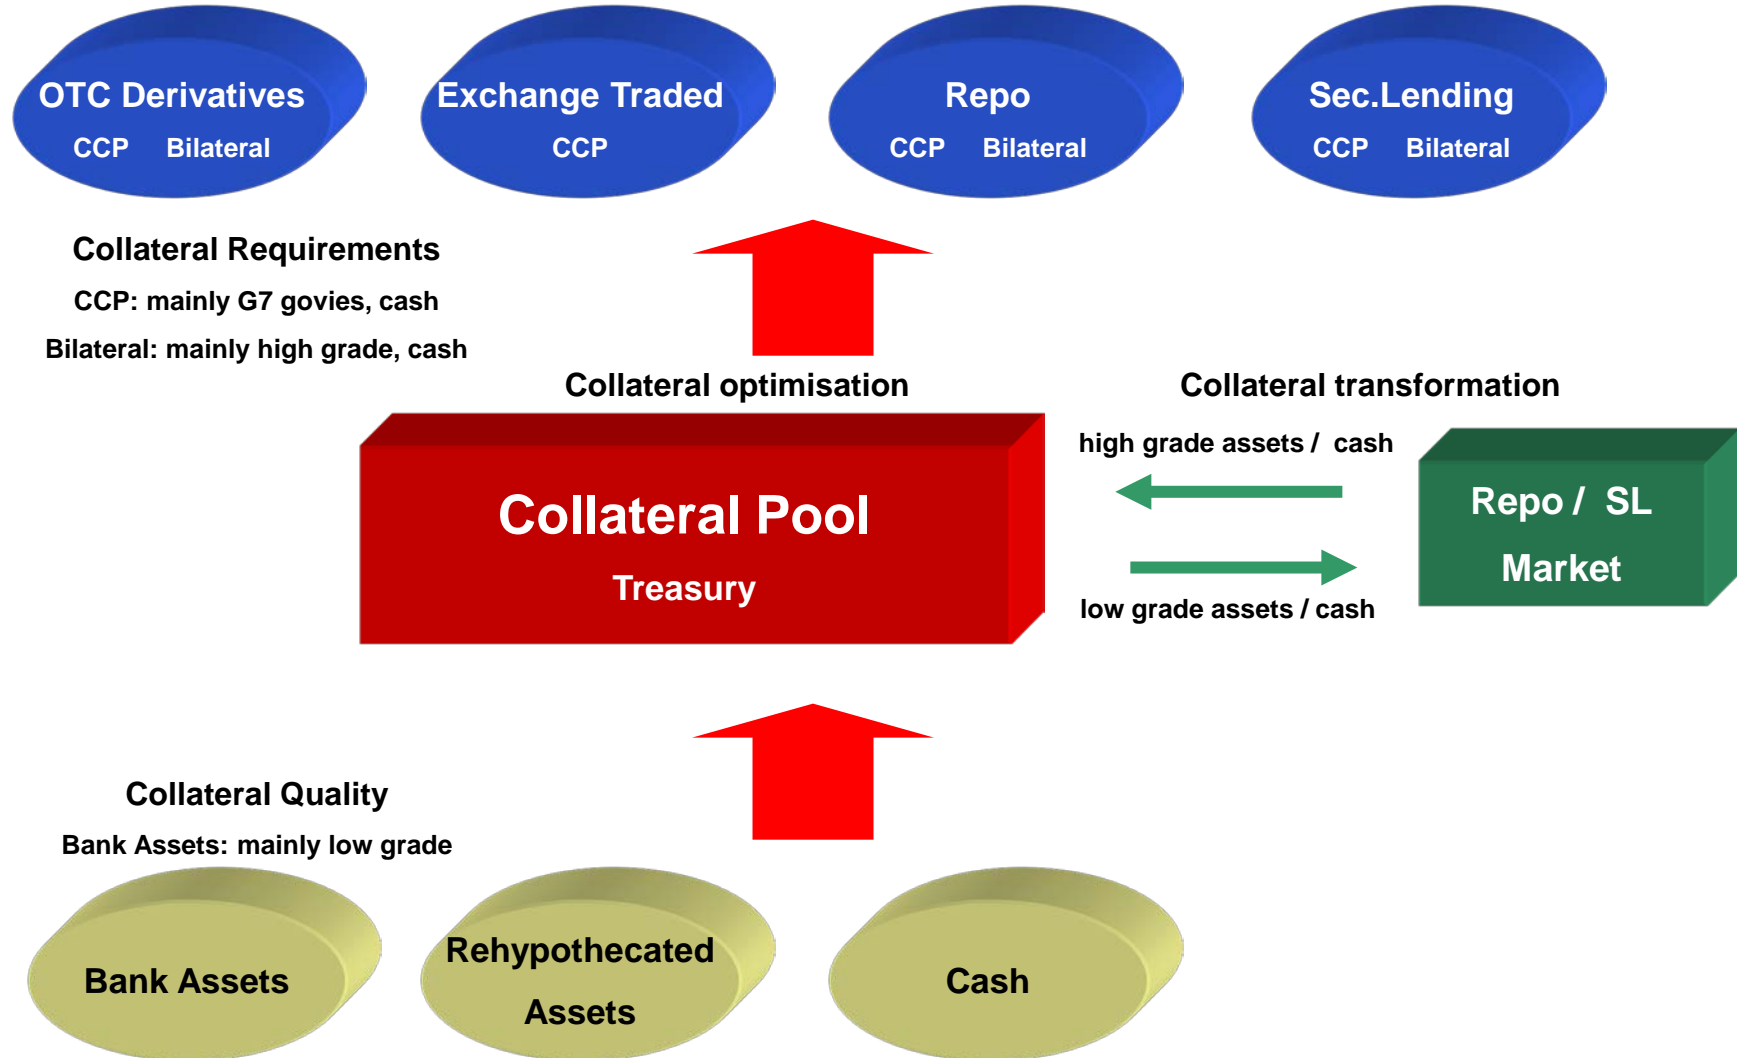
OTC Derivatives
CCP Bilateral

Exchange Traded
CCP

Repo
CCP Bilateral

Sec.Lending
CCP Bilateral

Collateral Requirements
CCP: mainly G7 govies, cash
Bilateral: mainly high grade, cash

Collateral optimisation

Collateral transformation

high grade assets / cash

Collateral Pool
Treasury

Repo / SL
Market

low grade assets / cash

Collateral Quality
Bank Assets: mainly low grade

Bank Assets

Rehypothecated Assets

Cash